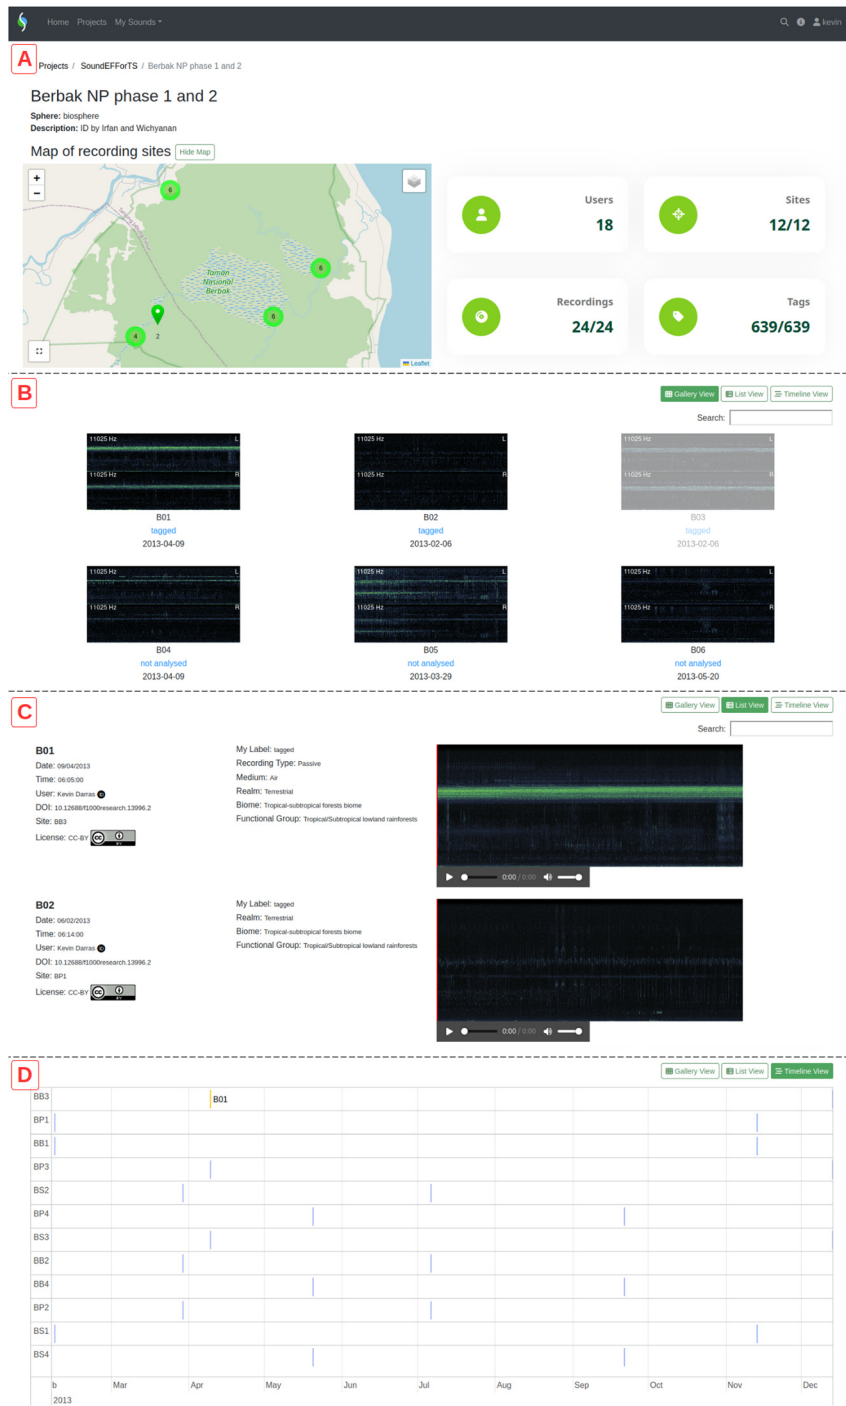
Home Projects My Sounds

kevin

A

Projects / SoundEFForTS / Berbak NP phase 1 and 2

Berbak NP phase 1 and 2

Sphere: biosphere
Description: ID by Irfan and Wichyanan

Map of recording sites Hide Map

+
−

6

Taman Nasional Berbak

6

6

4

2

Leaflet

Users
18

Sites
12/12

Recordings
24/24

Tags
639/639

B

Gallery View List View Timeline View

Search:

11025 Hz L
11025 Hz R
B01
tagged
2013-04-09

11025 Hz L
11025 Hz R
B02
tagged
2013-02-06

11025 Hz L
11025 Hz R
B03
tagged
2013-02-06

11025 Hz L
11025 Hz R
B04
not analysed
2013-04-09

11025 Hz L
11025 Hz R
B05
not analysed
2013-03-29

11025 Hz L
11025 Hz R
B06
not analysed
2013-05-20

C

Gallery View List View Timeline View

Search:

B01
Date: 09/04/2013
Time: 06:05:00
User: Kevin Darras
DOI: 10.12688/f1000research.13996.2
Site: BB3
License: CC-BY

My Label: tagged
Recording Type: Passive
Medium: Air
Realm: Terrestrial
Biome: Tropical-subtropical forests biome
Functional Group: Tropical/Subtropical lowland rainforests

0:00 / 0:00

B02
Date: 06/02/2013
Time: 06:14:00
User: Kevin Darras
DOI: 10.12688/f1000research.13996.2
Site: BP1
License: CC-BY

My Label: tagged
Realm: Terrestrial
Biome: Tropical-subtropical forests biome
Functional Group: Tropical/Subtropical lowland rainforests

0:00 / 0:00

D

Gallery View List View Timeline View

BB3 B01
BP1
BB1
BP3
BS2
BP4
BS3
BB2
BB4
BP2
BS1
BS4

b Mar Apr May Jun Jul Aug Sep Oct Nov Dec
2013